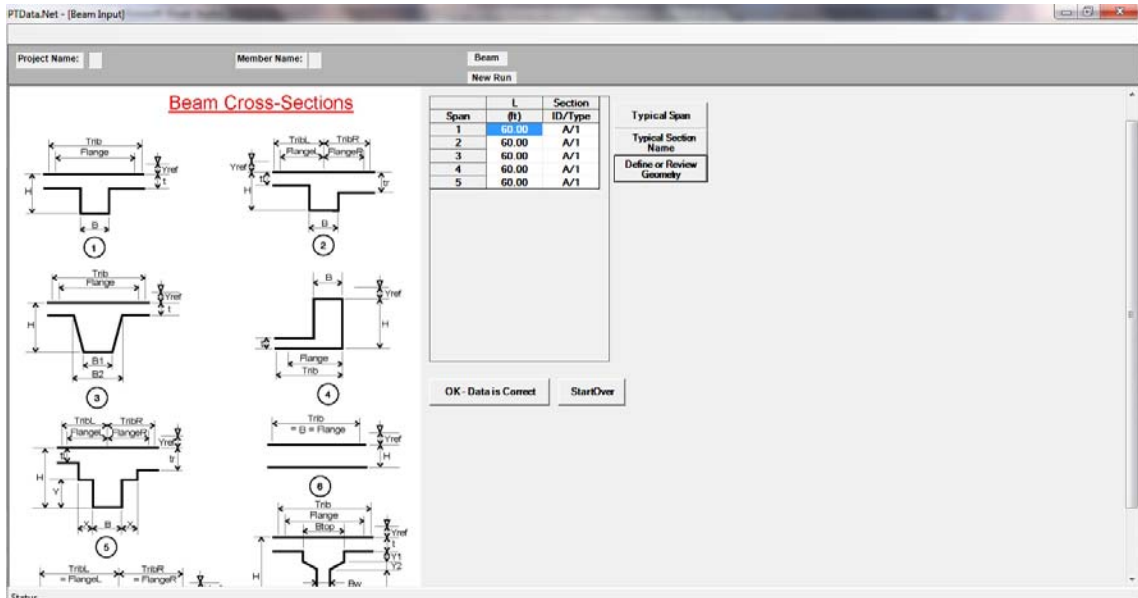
PTData.Net - [Beam Input]

Project Name:

Member Name:

Beam

New Run

Beam Cross-Sections

Trib
Flange
Yref
t
H
B
1

TribL TribR
FlangeL FlangeR
Yref
tL
tr
H
B
2

Trib
Flange
Yref
t
H
B1
B2
3

B
Yref
H
t
Flange
Trib
4

TribL TribR
FlangeL FlangeR
Yref
tL
tr
H
Y
B
5

Trib
= B = Flange
Yref
H
6

Trib
Flange
Btop
Yref
t
Y1
Y2
H
Bw

TribL
= FlangeL
TribR
= FlangeR

| Span | L (ft) | Section ID/Type |
|---|---|---|
| 1 | 60.00 | A/1 |
| 2 | 60.00 | A/1 |
| 3 | 60.00 | A/1 |
| 4 | 60.00 | A/1 |
| 5 | 60.00 | A/1 |

Typical Span

Typical Section Name

Define or Review Geometry

OK - Data is Correct

StartOver

Status